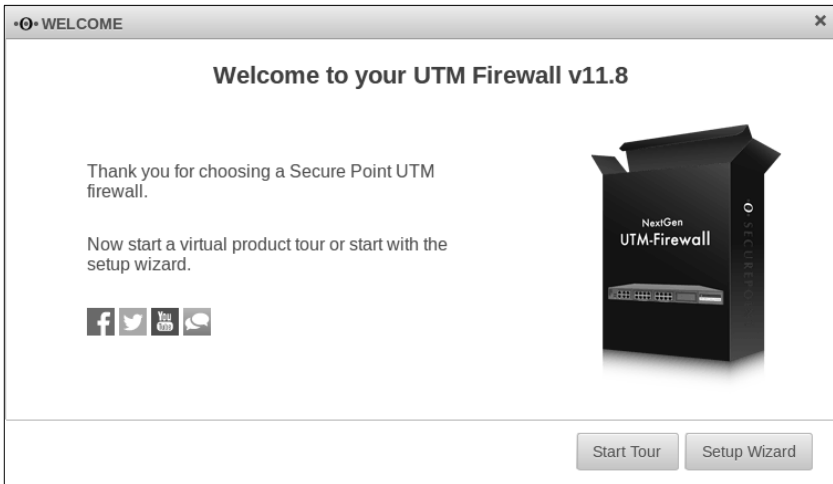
•⊙• WELCOME

×

Welcome to your UTM Firewall v11.8

Thank you for choosing a Secure Point UTM firewall.

Now start a virtual product tour or start with the setup wizard.

You Tube

NextGen
UTM-Firewall

SECUREPO

Start Tour

Setup Wizard